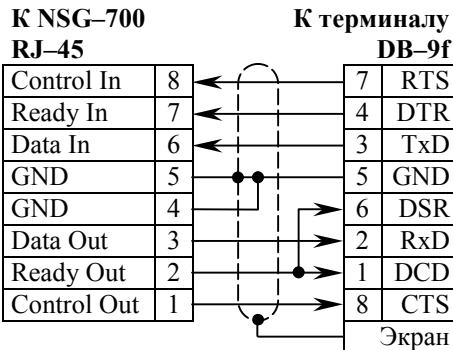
К NSG–700
RJ–45

К терминалу
DB–9f

| Control In | 8 |
|---|---|
| Ready In | 7 |
| Data In | 6 |
| GND | 5 |
| GND | 4 |
| Data Out | 3 |
| Ready Out | 2 |
| Control Out | 1 |

| 7 | RTS |
|---|---|
| 4 | DTR |
| 3 | TxD |
| 5 | GND |
| 6 | DSR |
| 2 | RxD |
| 1 | DCD |
| 8 | CTS |
| | Экран |